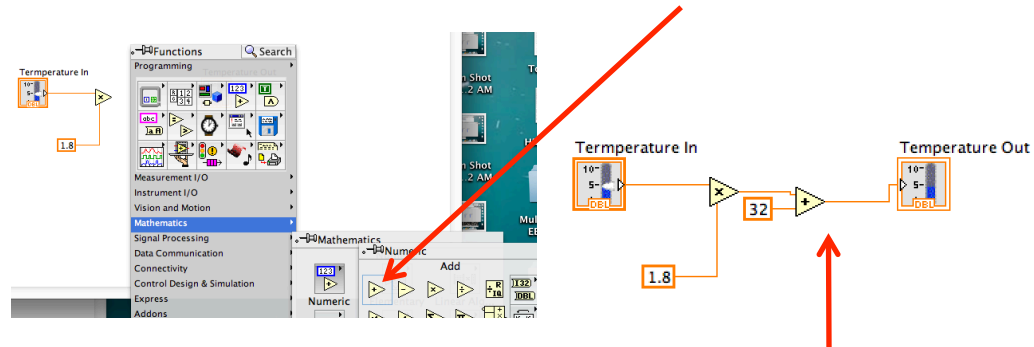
Termperature In

10-
5-
DBL

1.8

Functions
Search
Programming
Measurement I/O
Instrument I/O
Vision and Motion
Mathematics
Signal Processing
Data Communication
Connectivity
Control Design & Simulation
Express
Addons

Mathematics
Numeric
Numeric
Add
123
DBL
I32
DBL

n Shot
2 AM
n Shot
2 AM
Mul
EE

Termperature In
10-
5-
DBL
1.8
32
Temperature Out
10-
5-
DBL